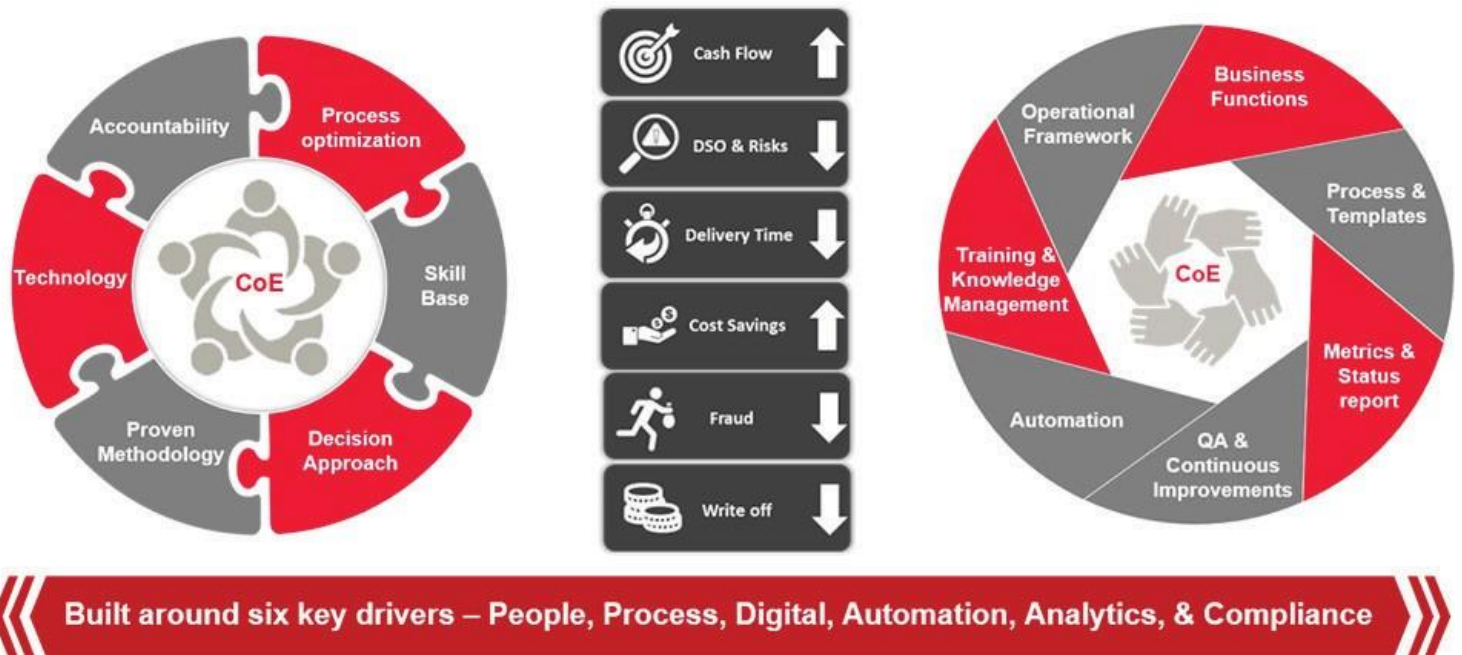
Accountability

Process optimization

Skill Base

Decision Approach

Proven Methodology

Technology

CoE

Cash Flow

DSO & Risks

Delivery Time

Cost Savings

Fraud

Write off

Operational Framework

Business Functions

Process & Templates

Metrics & Status report

QA & Continuous Improvements

Automation

Training & Knowledge Management

CoE

Built around six key drivers – People, Process, Digital, Automation, Analytics, & Compliance